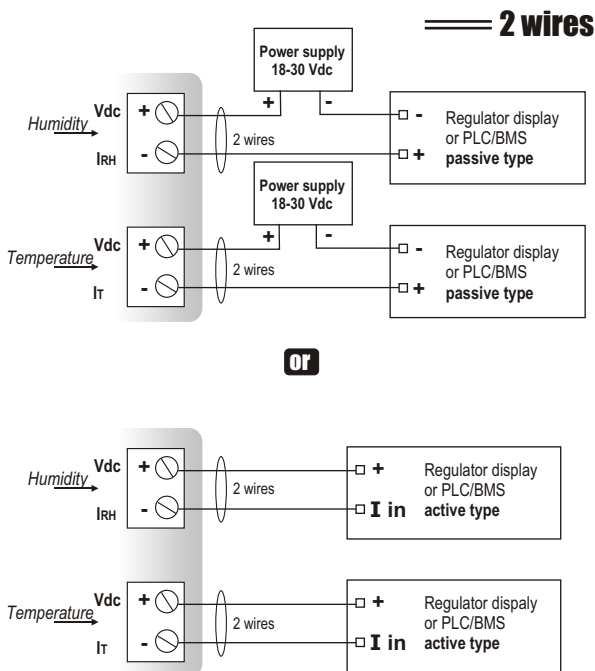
2 wires

Power supply 18-30 Vdc

+ -

Humidity

Vdc +

IRH -

2 wires

- Regulator display or PLC/BMS
+ passive type

Power supply 18-30 Vdc

+ -

Temperature

Vdc +

IT -

2 wires

- Regulator display or PLC/BMS
+ passive type

or

Humidity

Vdc +

IRH -

2 wires

+ Regulator display or PLC/BMS
I in active type

Temperature

Vdc +

IT -

2 wires

+ Regulator dispaly or PLC/BMS
I in active type